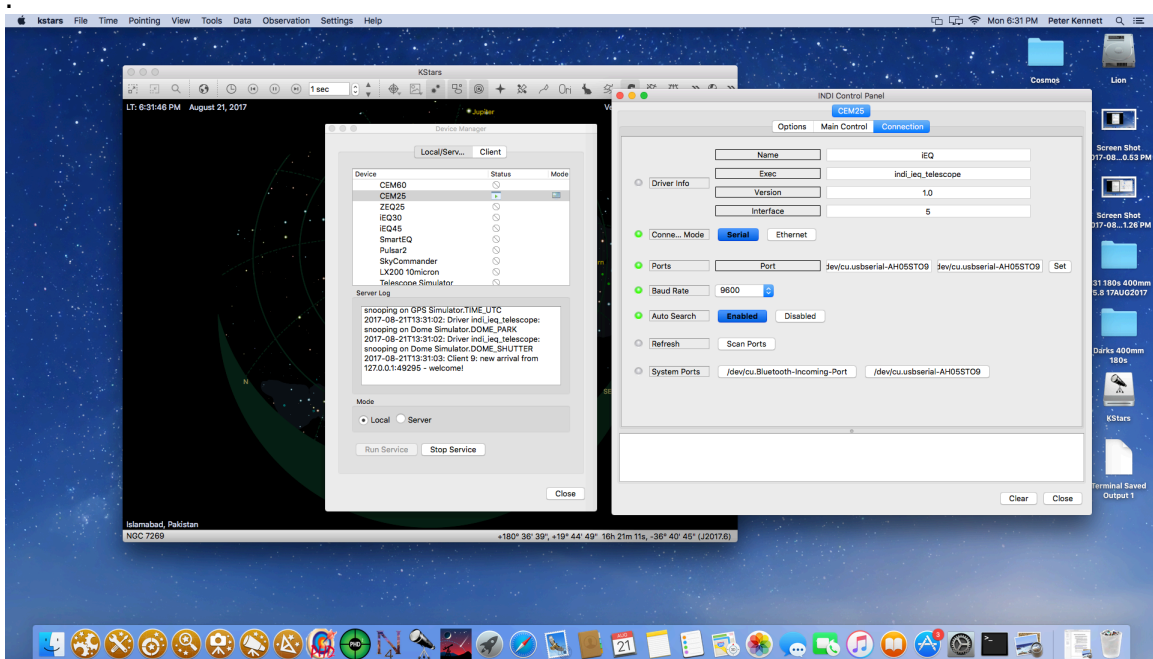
kstars File Time Pointing View Tools Data Observation Settings Help

Mon 6:31 PM Peter Kennett

Cosmos
Lion
Screen Shot 2017-08...0.53 PM
Screen Shot 2017-08...1.26 PM
31 180s 400mm S.8 17AUG2017
Darks 400mm 180s
KStars
Terminal Saved Output 1

KStars

1 sec

LT: 6:31:46 PM August 21, 2017

Jupiter

Islamabad, Pakistan
NGC 7269
+180° 36' 39", +19° 44' 49" 16h 21m 11s, -36° 40' 45" (J2017.6)

Device Manager

Local/Serv... Client

| Device | Status | Mode |
|---|---|---|
| CEM60 | | |
| CEM25 | | |
| ZEQ25 | | |
| iEQ30 | | |
| iEQ45 | | |
| SmartEQ | | |
| Pulsar2 | | |
| SkyCommander | | |
| LX200 10micron | | |
| Telescope Simulator | | |

Server Log

snooping on GPS Simulator.TIME_UTC
2017-08-21T13:31:02: Driver indi_ieq_telescope: snooping on Dome Simulator.DOME_PARK
2017-08-21T13:31:02: Driver indi_ieq_telescope: snooping on Dome Simulator.DOME_SHUTTER
2017-08-21T13:31:03: Client 9: new arrival from 127.0.0.1:49295 - welcome!

Mode
Local Server

Run Service Stop Service

Close

INDI Control Panel

CEM25

Options Main Control Connection

Driver Info
Name iEQ
Exec indi_ieq_telescope
Version 1.0
Interface 5

Conne... Mode Serial Ethernet

Ports Port dev/cu.usbserial-AH05STO9 /dev/cu.usbserial-AH05STO9 Set

Baud Rate 9600

Auto Search Enabled Disabled

Refresh Scan Ports

System Ports /dev/cu.Bluetooth-Incoming-Port /dev/cu.usbserial-AH05STO9

Clear Close

AUG 21